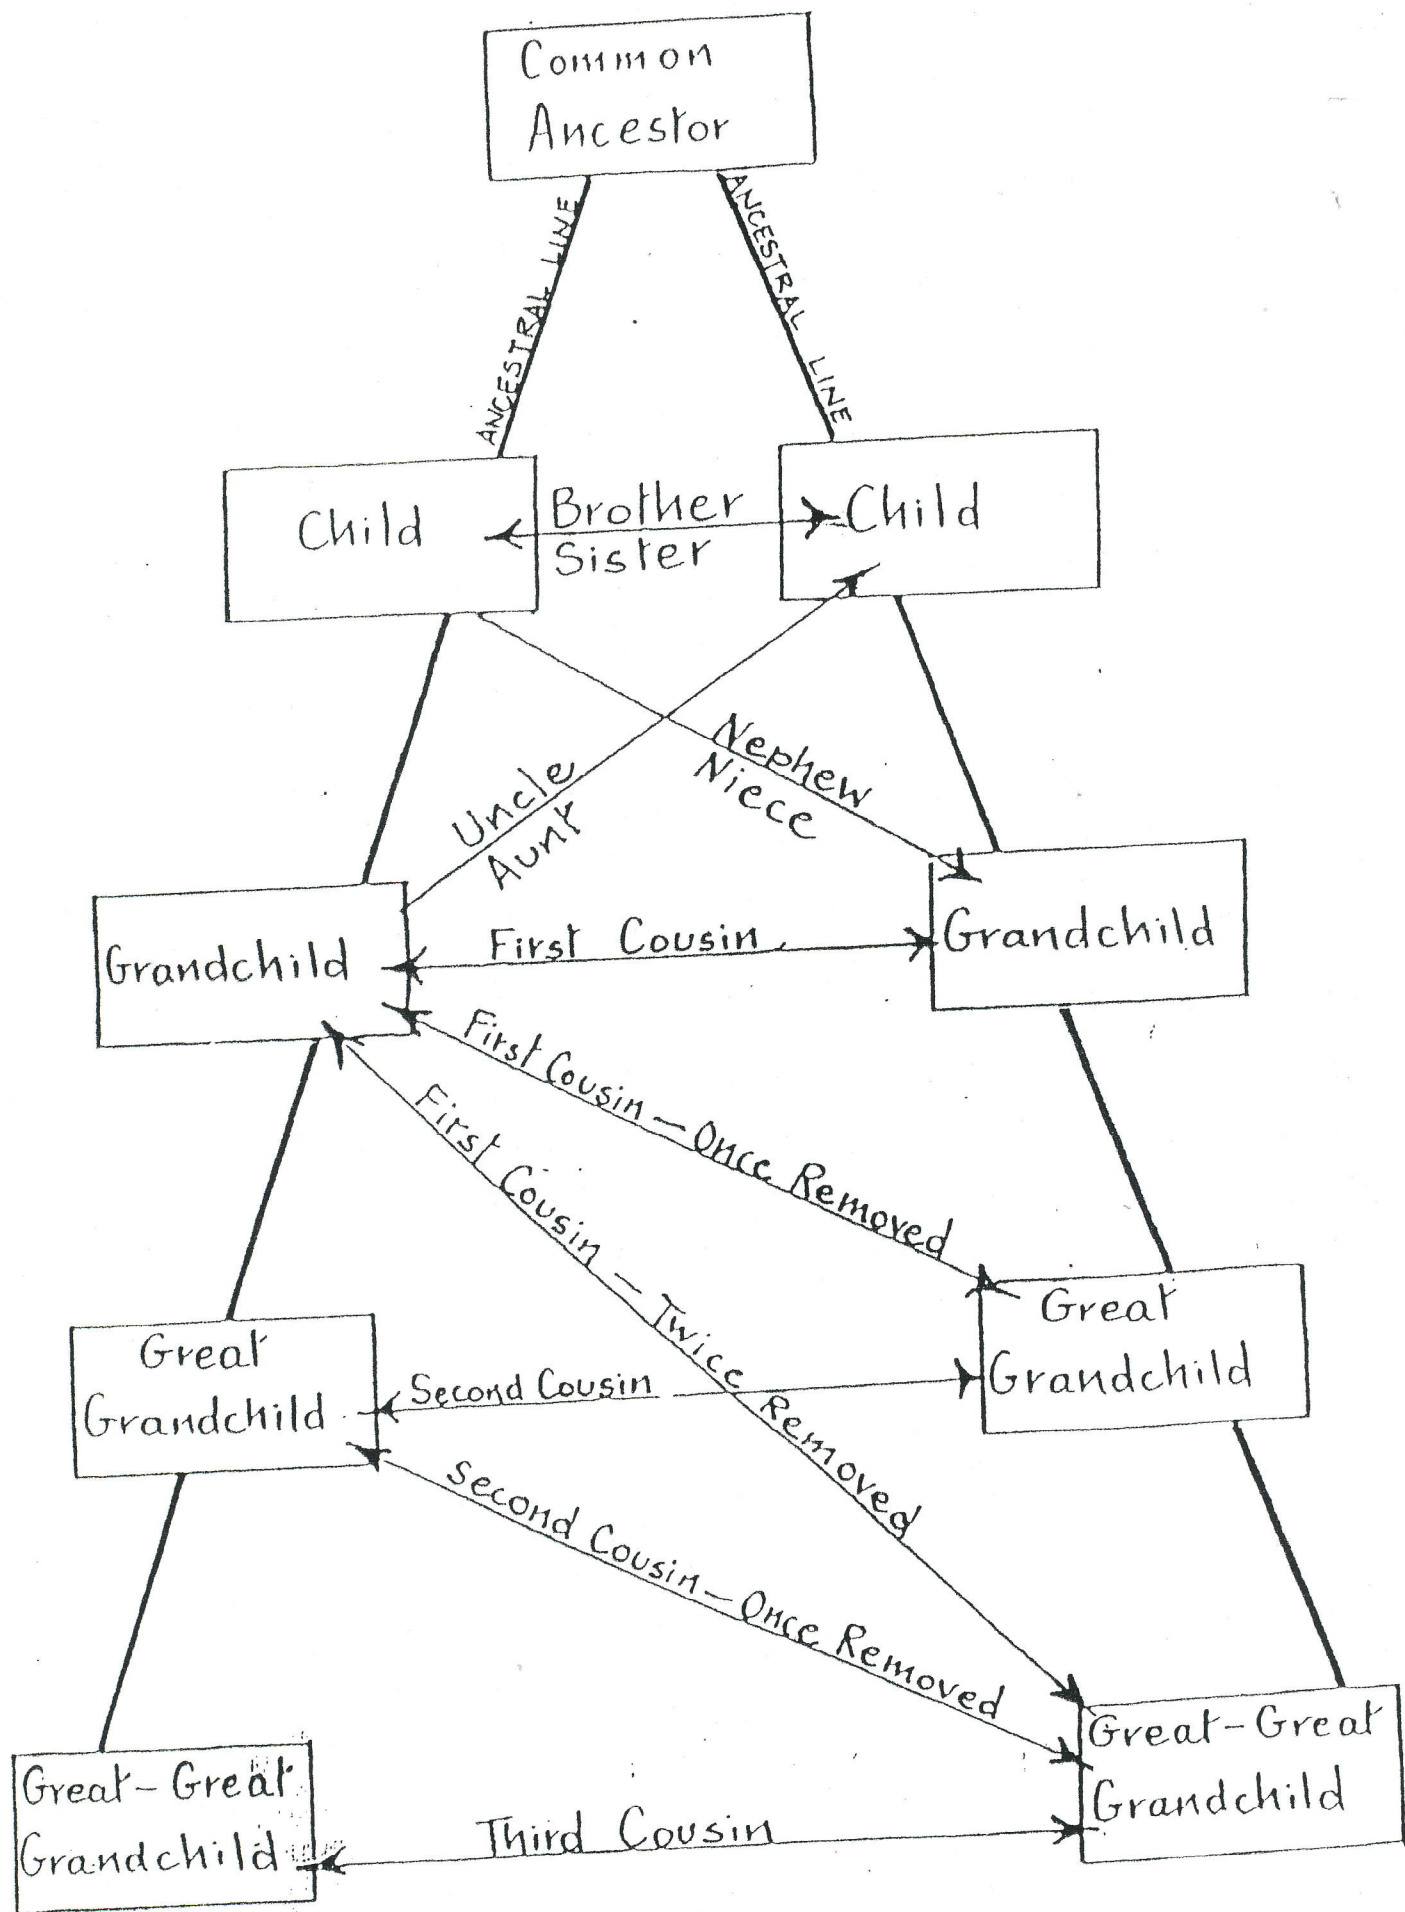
Common Ancestor

ANCESTRAL LINE

ANCESTRAL LINE

Child

Brother
Sister

Child

Uncle
Aunt

Nephew
Niece

Grandchild

First Cousin

Grandchild

First Cousin – Once Removed

First Cousin – Twice Removed

Great Grandchild

Great Grandchild

Second Cousin

Second Cousin – Once Removed

Great-Great Grandchild

Great-Great Grandchild

Third Cousin